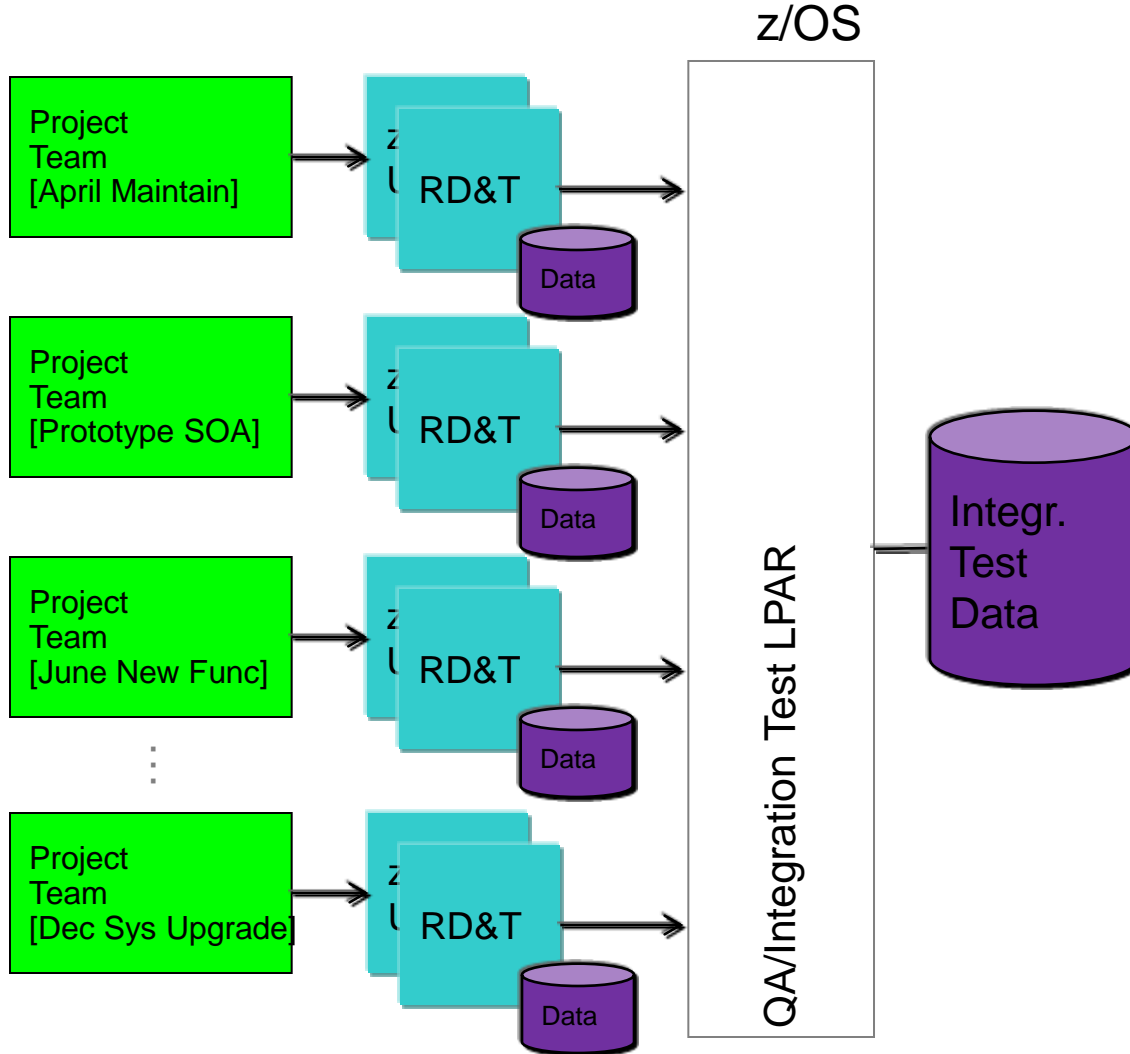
z/OS

Project Team [April Maintain]

z U

RD&T

Data

Project Team [Prototype SOA]

z U

RD&T

Data

Project Team [June New Func]

z U

RD&T

Data

⋮

Project Team [Dec Sys Upgrade]

z U

RD&T

Data

QA/Integration Test LPAR

Integr. Test Data